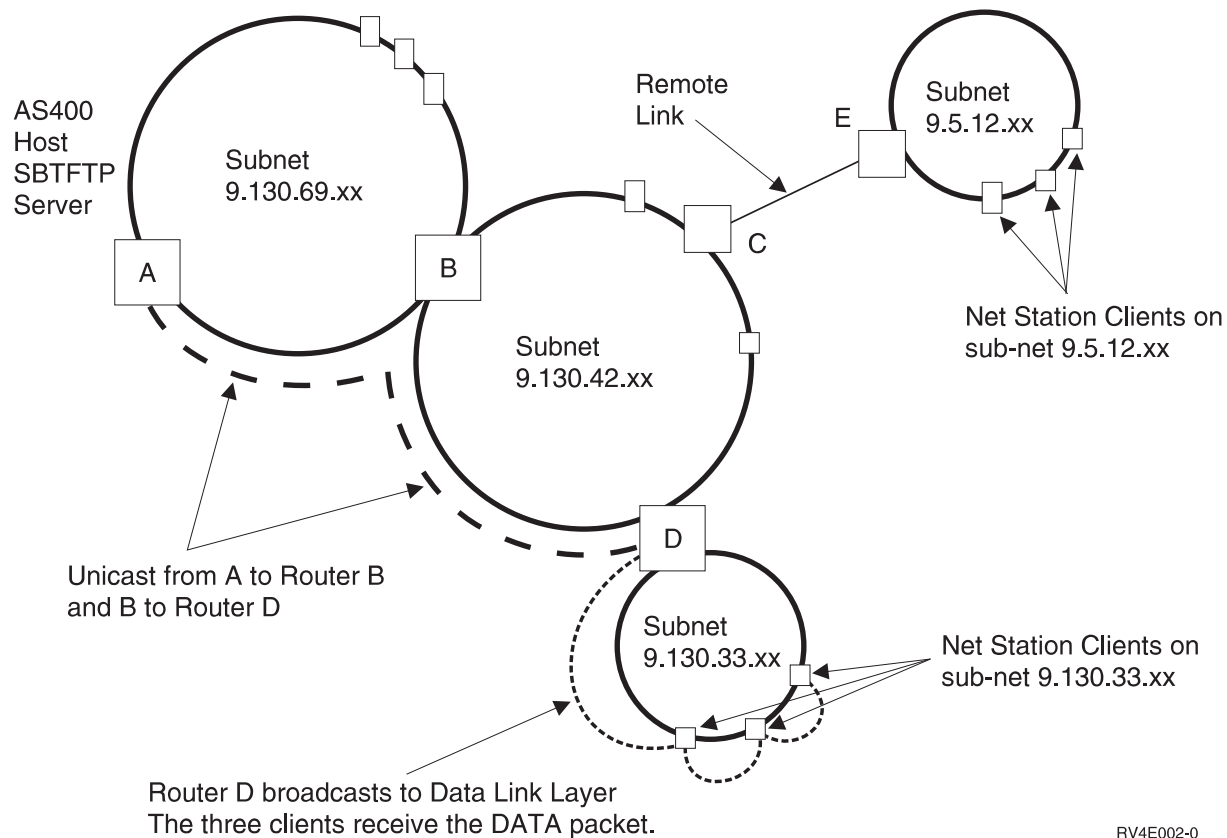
AS400 Host SBTFTP Server

Subnet 9.130.69.xx

A

B

Remote Link

E

Subnet 9.5.12.xx

C

Subnet 9.130.42.xx

Net Station Clients on sub-net 9.5.12.xx

Unicast from A to Router B and B to Router D

D

Subnet 9.130.33.xx

Net Station Clients on sub-net 9.130.33.xx

Router D broadcasts to Data Link Layer
The three clients receive the DATA packet.

RV4E002-0